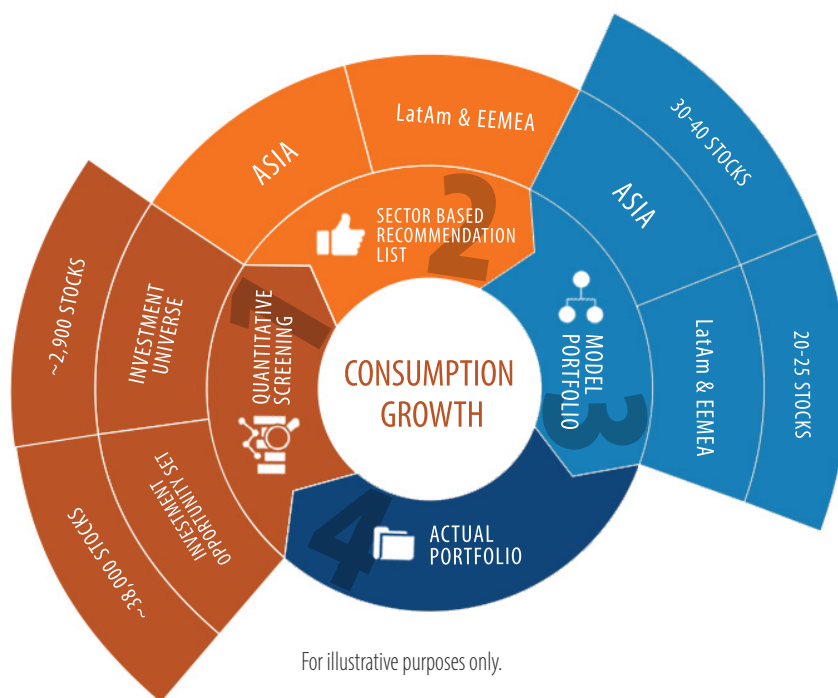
CONSUMPTION GROWTH

1
QUANTITATIVE SCREENING

INVESTMENT UNIVERSE

~2,900 STOCKS

INVESTMENT OPPORTUNITY SET

~38,000 STOCKS

2
SECTOR BASED RECOMMENDATION LIST

ASIA

LatAm & EEMEA

3
MODEL PORTFOLIO

ASIA

30-40 STOCKS

LatAm & EEMEA

20-25 STOCKS

4
ACTUAL PORTFOLIO

For illustrative purposes only.